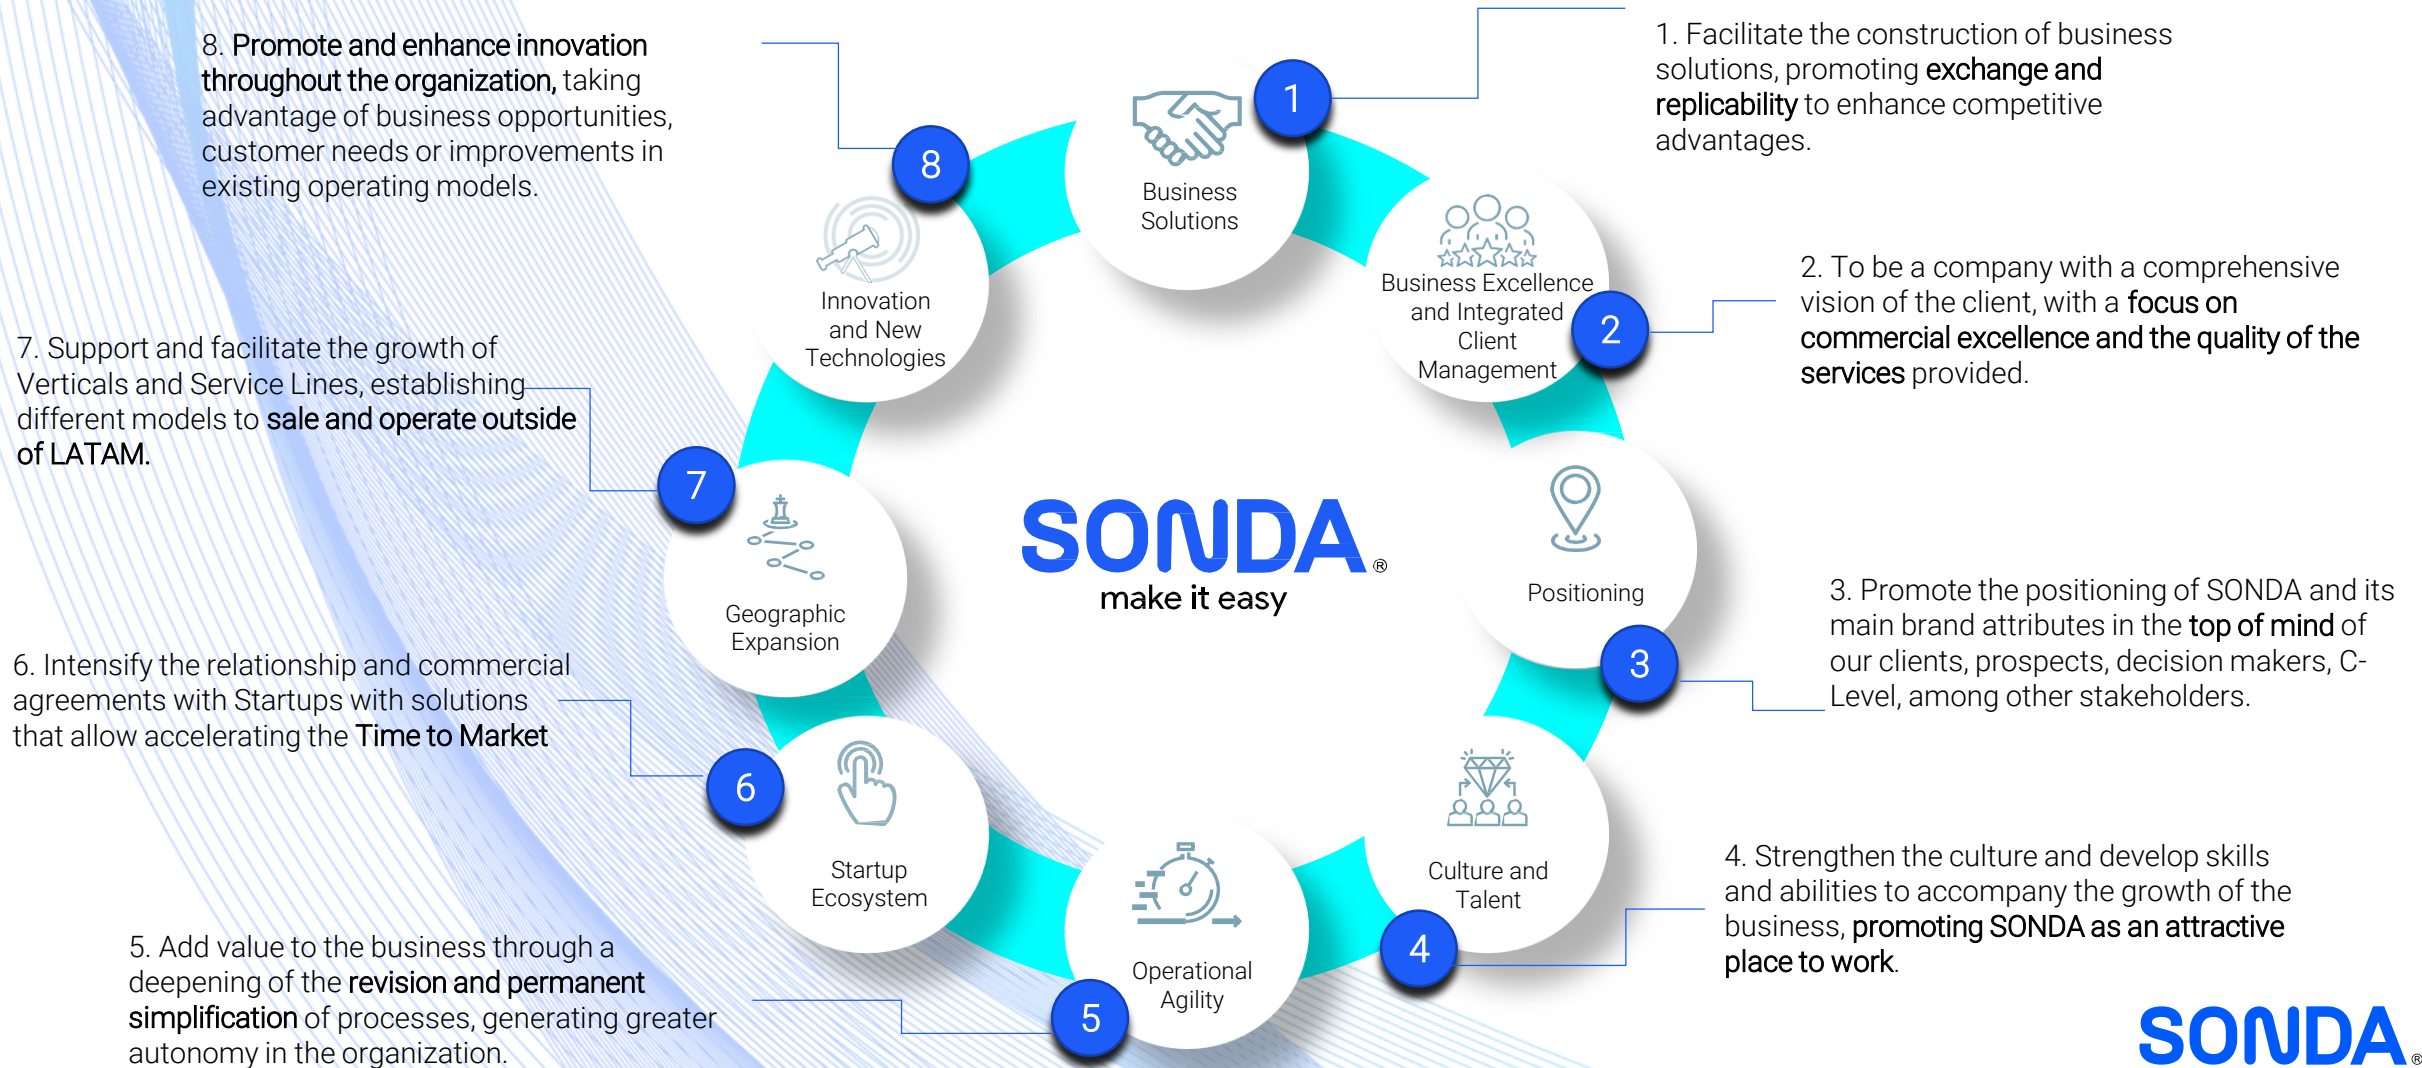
8. Promote and enhance innovation throughout the organization, taking advantage of business opportunities, customer needs or improvements in existing operating models.

1. Facilitate the construction of business solutions, promoting exchange and replicability to enhance competitive advantages.

1

Business Solutions

8

Innovation and New Technologies

Business Excellence and Integrated Client Management

2

2. To be a company with a comprehensive vision of the client, with a focus on commercial excellence and the quality of the services provided.

7. Support and facilitate the growth of Verticals and Service Lines, establishing different models to sale and operate outside of LATAM.

7

SONDA®
make it easy

Positioning

Geographic Expansion

3. Promote the positioning of SONDA and its main brand attributes in the top of mind of our clients, prospects, decision makers, C-Level, among other stakeholders.

3

6. Intensify the relationship and commercial agreements with Startups with solutions that allow accelerating the Time to Market

6

Startup Ecosystem

Culture and Talent

4. Strengthen the culture and develop skills and abilities to accompany the growth of the business, promoting SONDA as an attractive place to work.

Operational Agility

4

5. Add value to the business through a deepening of the revision and permanent simplification of processes, generating greater autonomy in the organization.

5

SONDA®